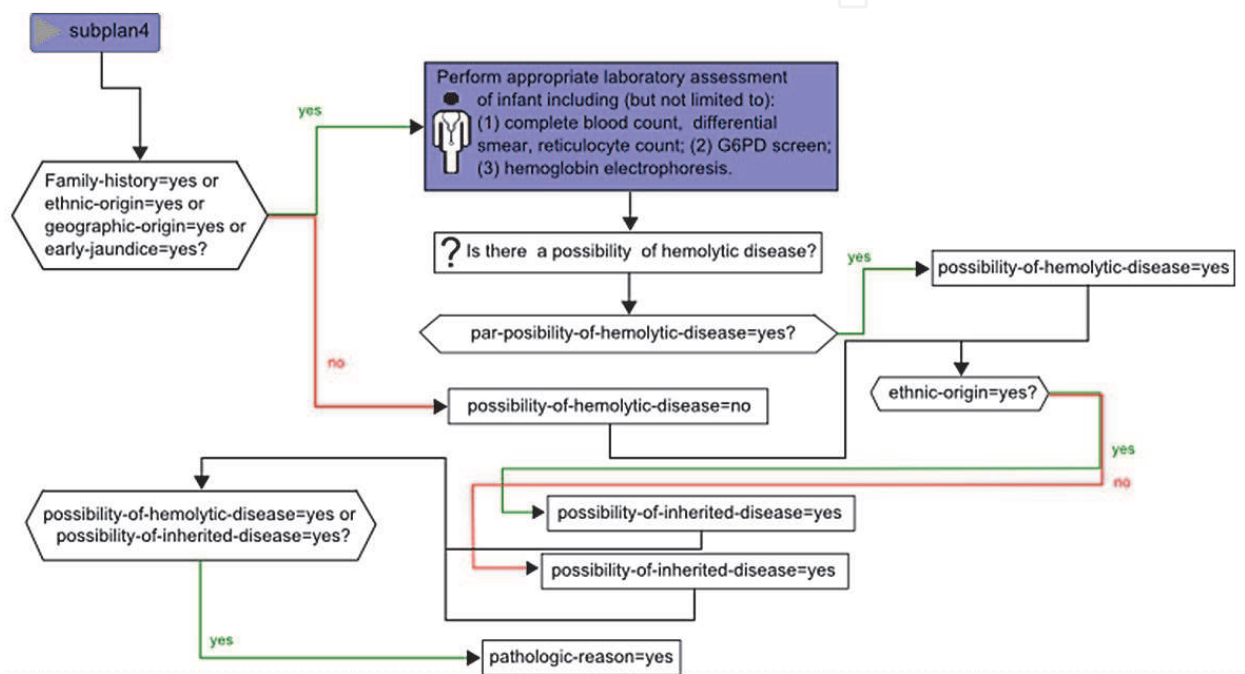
subplan4

Family-history=yes or ethnic-origin=yes or geographic-origin=yes or early-jaundice=yes?

yes

Perform appropriate laboratory assessment of infant including (but not limited to): (1) complete blood count, differential smear, reticulocyte count; (2) G6PD screen; (3) hemoglobin electrophoresis.

? Is there a possibility of hemolytic disease?

yes

possibility-of-hemolytic-disease=yes

par-posibility-of-hemolytic-disease=yes?

no

ethnic-origin=yes?

possibility-of-hemolytic-disease=no

yes

no

possibility-of-hemolytic-disease=yes or possibility-of-inherited-disease=yes?

possibility-of-inherited-disease=yes

possibility-of-inherited-disease=yes

yes

pathologic-reason=yes